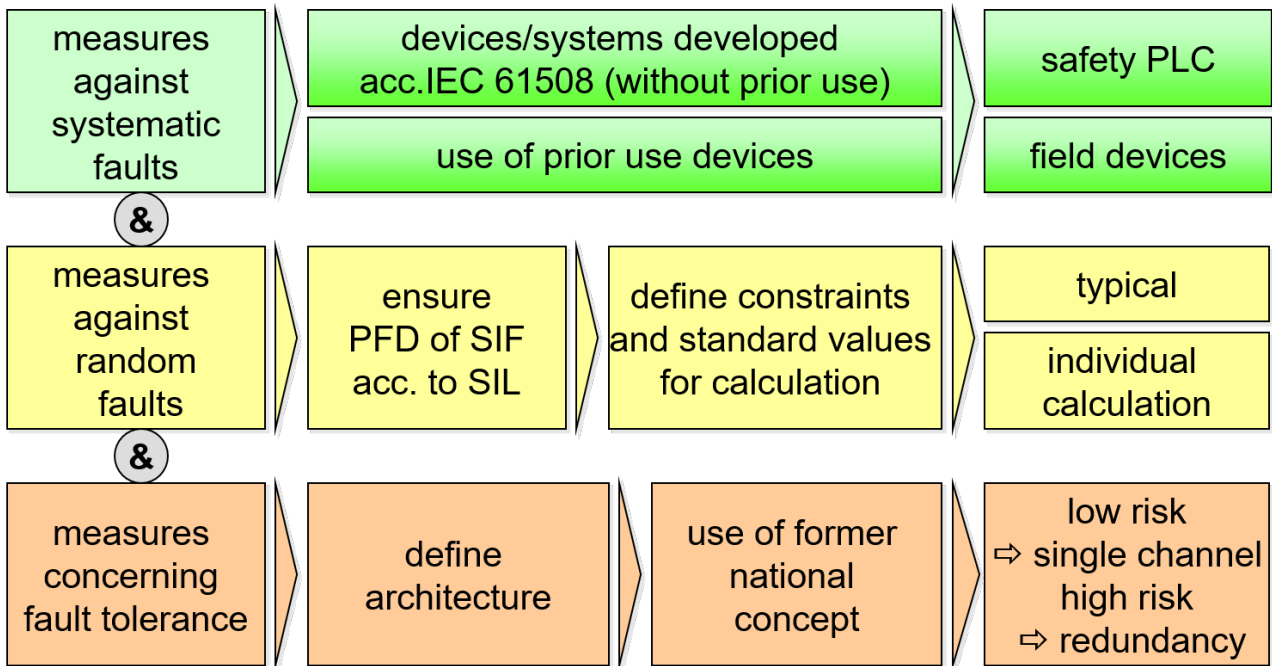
measures against systematic faults

devices/systems developed acc.IEC 61508 (without prior use)

use of prior use devices

safety PLC

field devices

&

measures against random faults

ensure PFD of SIF acc. to SIL

define constraints and standard values for calculation

typical

individual calculation

&

measures concerning fault tolerance

define architecture

use of former national concept

low risk
⇨ single channel
high risk
⇨ redundancy